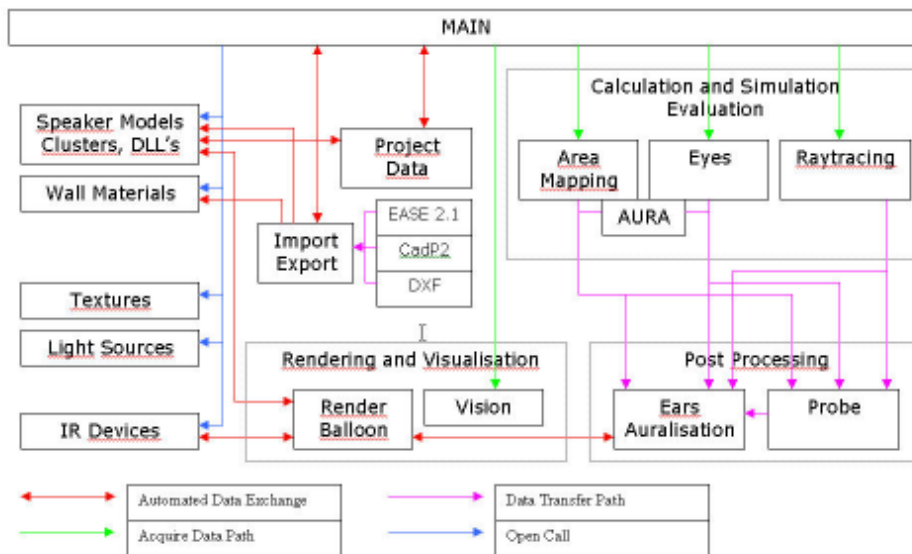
MAIN

Speaker Models Clusters, DLL's

Wall Materials

Project Data

Import Export

EASE 2.1

CadP2

DXF

Textures

Light Sources

IR Devices

Calculation and Simulation Evaluation

Area Mapping

Eyes

Raytracing

AURA

Rendering and Visualisation

Render Balloon

Vision

Post Processing

Ears Auralisation

Probe

Automated Data Exchange

Acquire Data Path

Data Transfer Path

Open Call